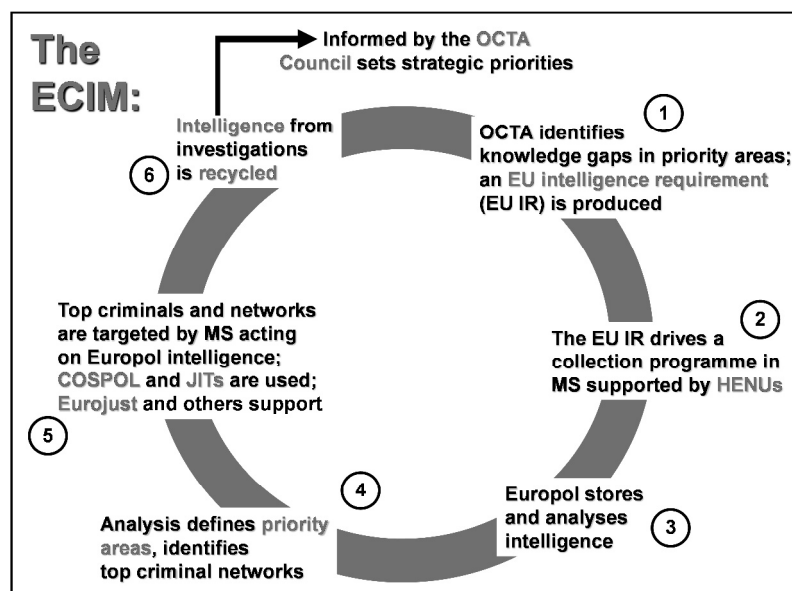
The ECIM:

Informed by the OCTA Council sets strategic priorities

Intelligence from investigations is recycled

6

1

OCTA identifies knowledge gaps in priority areas; an EU intelligence requirement (EU IR) is produced

2

The EU IR drives a collection programme in MS supported by HENUs

Europol stores and analyses intelligence

3

4

Analysis defines priority areas, identifies top criminal networks

5

Top criminals and networks are targeted by MS acting on Europol intelligence; COSPOL and JITs are used; Eurojust and others support